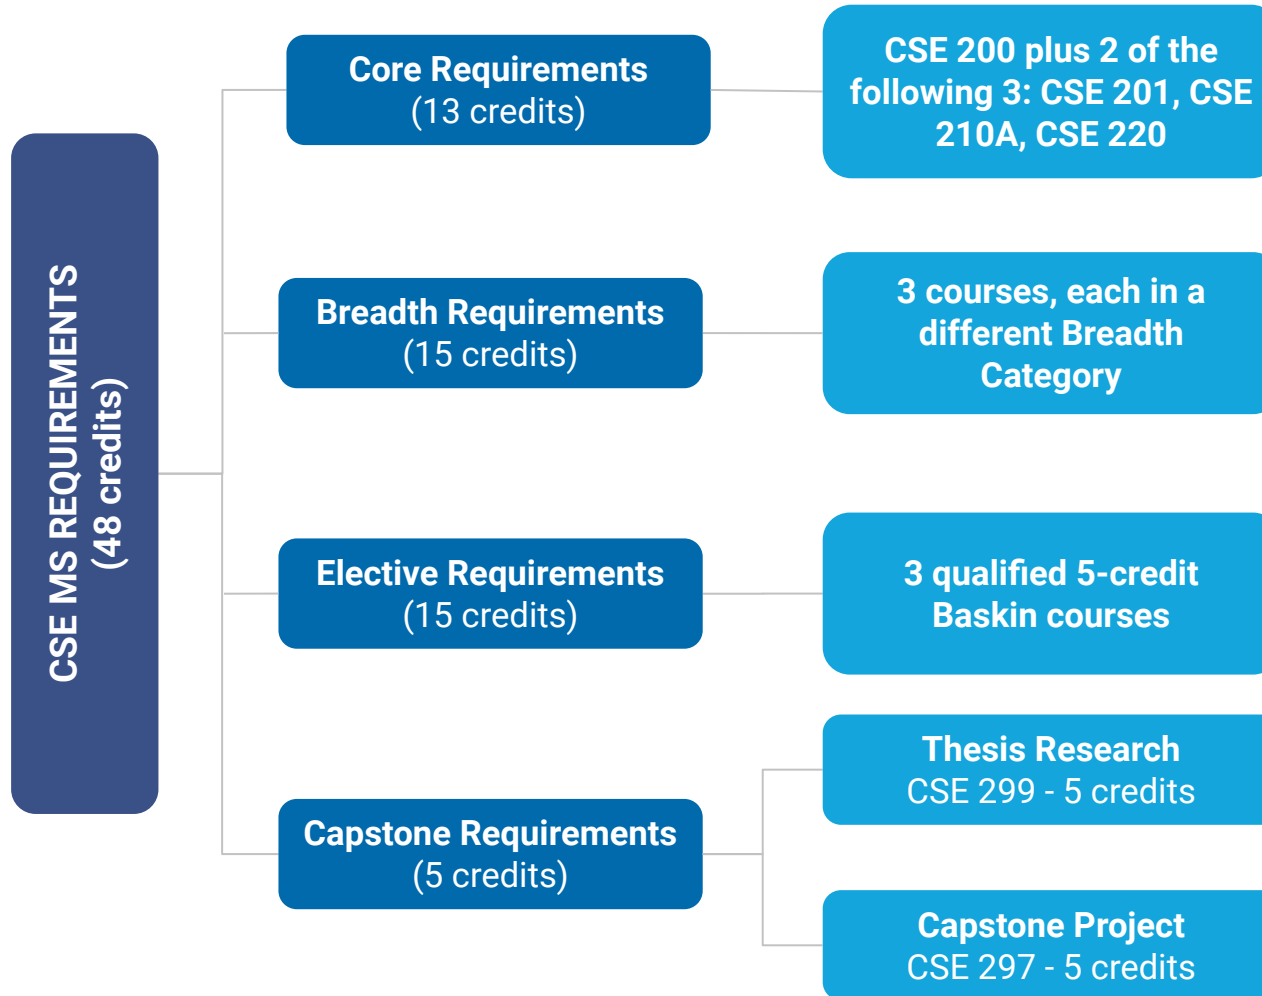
CSE MS REQUIREMENTS
(48 credits)

Core Requirements
(13 credits)

CSE 200 plus 2 of the following 3: CSE 201, CSE 210A, CSE 220

Breadth Requirements
(15 credits)

3 courses, each in a different Breadth Category

Elective Requirements
(15 credits)

3 qualified 5-credit Baskin courses

Capstone Requirements
(5 credits)

Thesis Research
CSE 299 - 5 credits

Capstone Project
CSE 297 - 5 credits